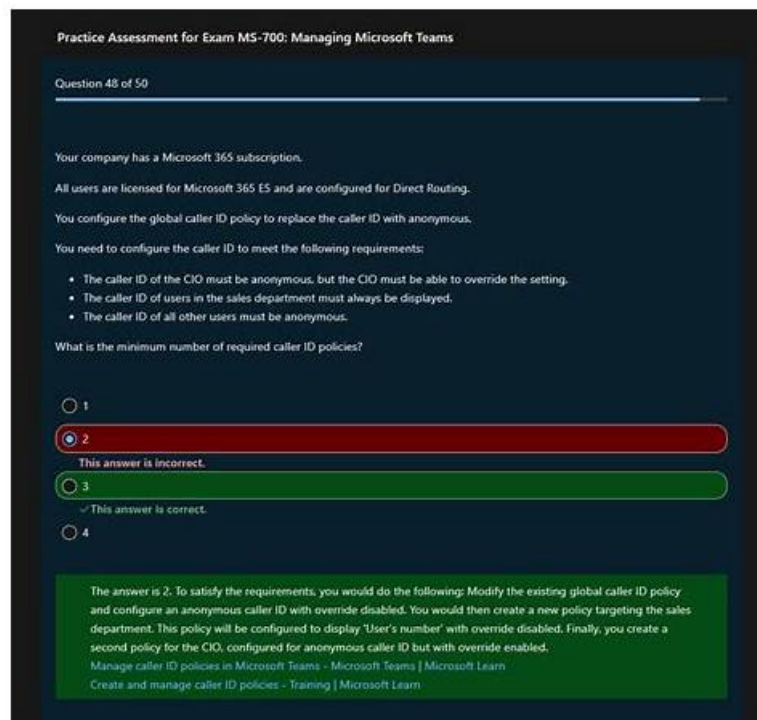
Practice Assessment for Exam MS-700: Managing Microsoft Teams

Question 48 of 50

Your company has a Microsoft 365 subscription.

All users are licensed for Microsoft 365 E5 and are configured for Direct Routing.

You configure the global caller ID policy to replace the caller ID with anonymous.

You need to configure the caller ID to meet the following requirements:

- The caller ID of the CIO must be anonymous, but the CIO must be able to override the setting.
- The caller ID of users in the sales department must always be displayed.
- The caller ID of all other users must be anonymous.

What is the minimum number of required caller ID policies?

1

2

This answer is incorrect.

3

✓ This answer is correct.

4

The answer is 2. To satisfy the requirements, you would do the following: Modify the existing global caller ID policy and configure an anonymous caller ID with override disabled. You would then create a new policy targeting the sales department. This policy will be configured to display 'User's number' with override disabled. Finally, you create a second policy for the CIO, configured for anonymous caller ID but with override enabled.
Manage caller ID policies in Microsoft Teams - Microsoft Teams | Microsoft Learn
Create and manage caller ID policies - Training | Microsoft Learn